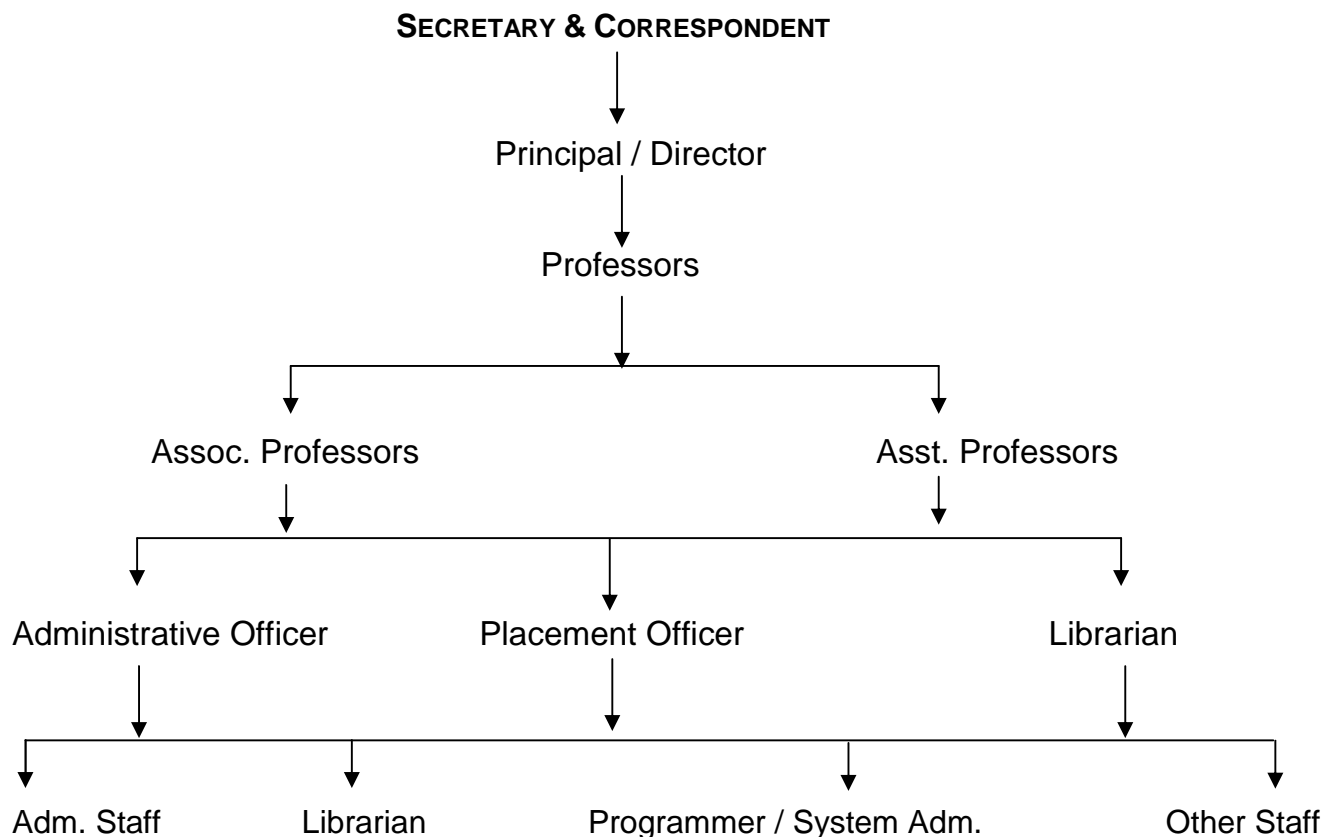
SECRETARY & CORRESPONDENT

Principal / Director

Professors

Assoc. Professors

Asst. Professors

Administrative Officer

Placement Officer

Librarian

Adm. Staff

Librarian

Programmer / System Adm.

Other Staff